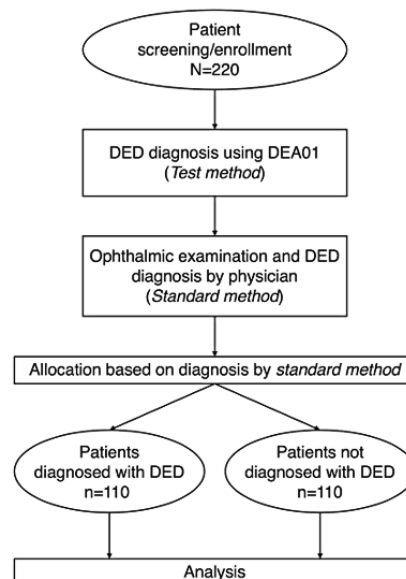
Patient screening/enrollment
N=220

DED diagnosis using DEA01
(Test method)

Ophthalmic examination and DED diagnosis by physician
(Standard method)

Allocation based on diagnosis by standard method

Patients diagnosed with DED
n=110

Patients not diagnosed with DED
n=110

Analysis